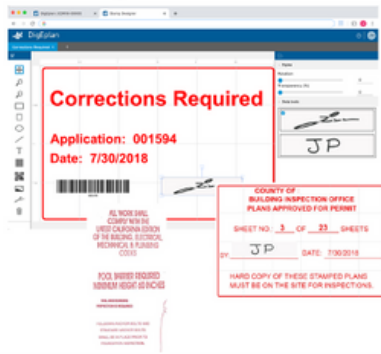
DigEplan

Corrections Required

Corrections Required

Application: 001594

Date: 7/30/2018

Stamp

Rotation

Transparency (%)

JP

ALL WORK SHALL COMPLY WITH THE LATEST CALIFORNIA EDITION OF THE BUILDING, ELECTRICAL, MECHANICAL & PLUMBING CODES

POOL BARRIER REQUIRED MINIMUM HEIGHT 60 INCHES

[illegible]

COUNTY OF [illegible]
BUILDING INSPECTION OFFICE
PLANS APPROVED FOR PERMIT

SHEET NO. 3 OF 23 SHEETS

BY: JP DATE: 7/30/2018

HARD COPY OF THESE STAMPED PLANS MUST BE ON THE SITE FOR INSPECTIONS.